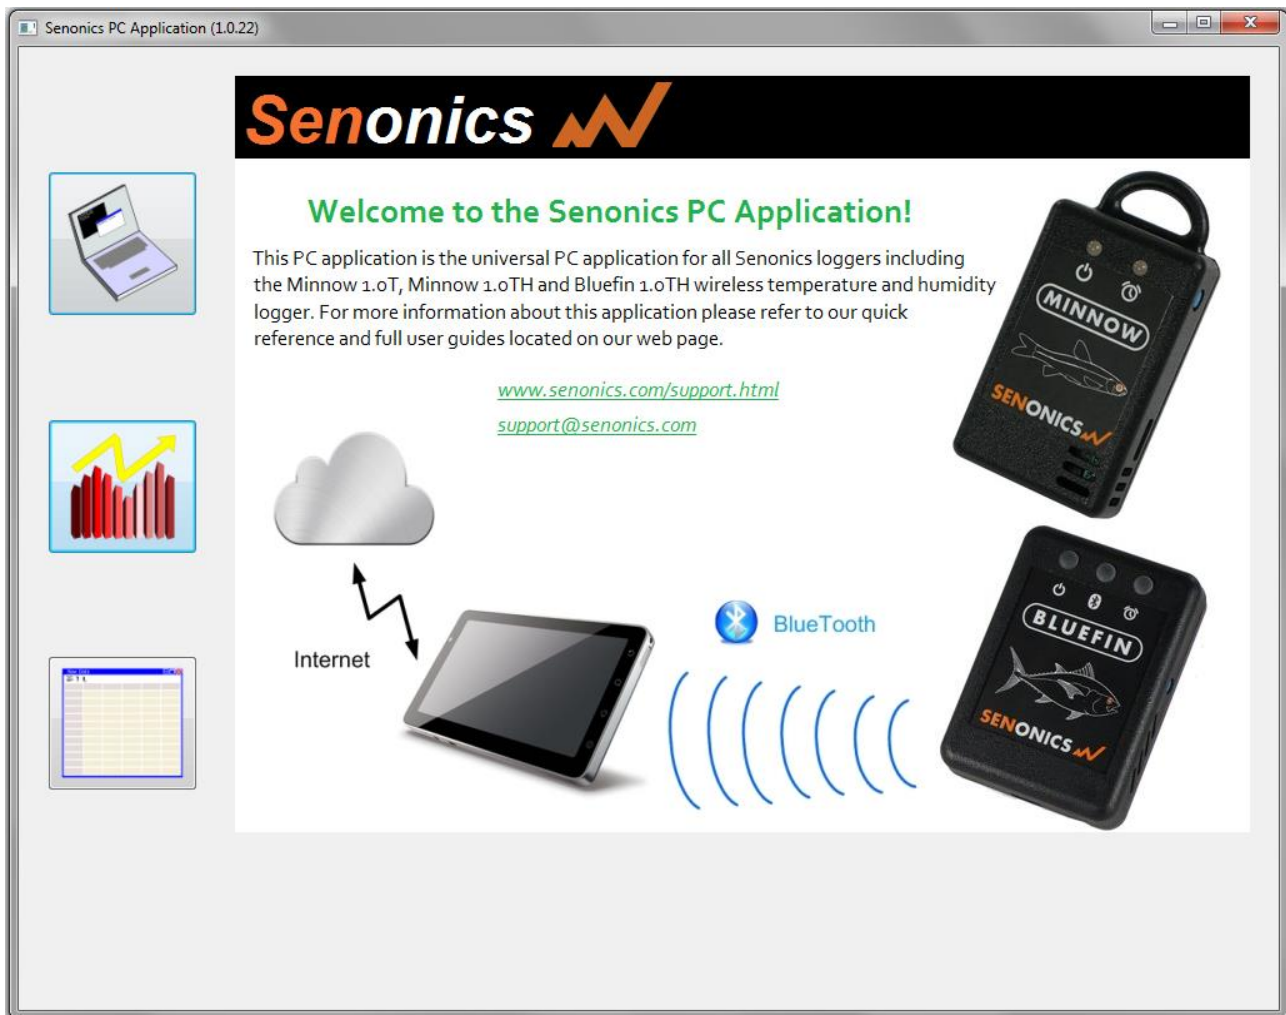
Senonics PC Application (1.0.22)

Senonics

Welcome to the Senonics PC Application!

This PC application is the universal PC application for all Senonics loggers including the Minnow 1.0T, Minnow 1.0TH and Bluefin 1.0TH wireless temperature and humidity logger. For more information about this application please refer to our quick reference and full user guides located on our web page.

www.senonics.com/support.html

support@senonics.com

MINNOW

SENONICS

Internet

BlueTooth

BLUEFIN

SENONICS